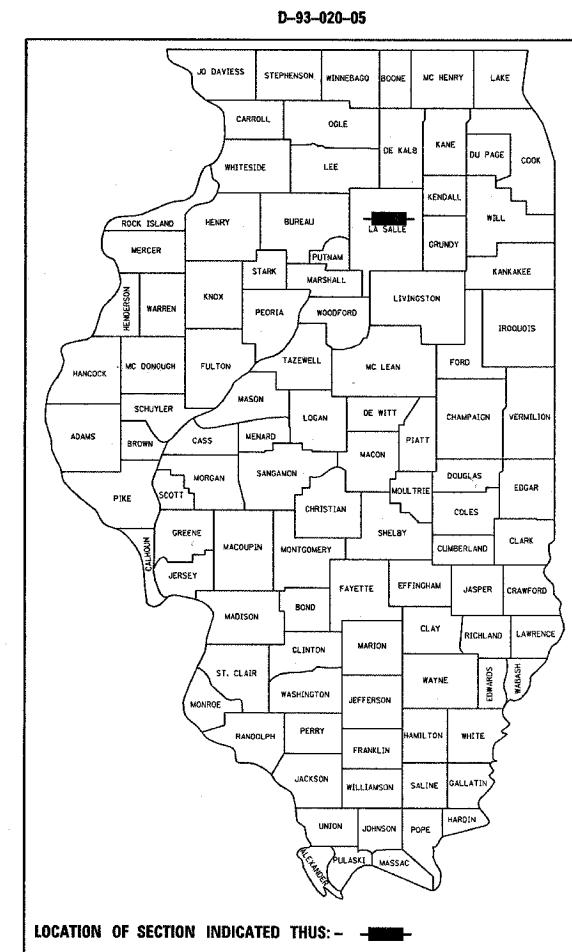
D-93-020-05

JO DAVIESS
STEPHENSON
WINNEBAGO
BOONE
MC HENRY
LAKE
CARROLL
OGLE
DE KALB
KANE
DU PAGE
COOK
WHITESIDE
LEE
KENDALL
ROCK ISLAND
HENRY
BUREAU
LA SALLE
WILL
MERCER
PUTNAM
GRUNDY
STARK
MARSHALL
KANKAKEE
HENDERSON
WARREN
KNOX
PEORIA
WOODFORD
LIVINGSTON
IROQUOIS
HANCOCK
MC DONOUGH
FULTON
TAZEWELL
MC LEAN
FORD
SCHUYLER
MASON
LOGAN
DE WITT
CHAMPAIGN
VERMILION
ADAMS
BROWN
CASS
MENARD
PIATT
MACON
MORGAN
SANGAMON
DOUGLAS
PIKE
SCOTT
MOULTRIE
EDGAR
CHRISTIAN
COLES
GREENE
SHELBY
CALHOUN
MACOUPIN
MONTGOMERY
CUMBERLAND
CLARK
JERSEY
FAYETTE
EFFINGHAM
JASPER
CRAWFORD
MADISON
BOND
CLAY
RICHLAND
LAWRENCE
CLINTON
MARION
ST. CLAIR
EDWARDS
WABASH
WAYNE
WASHINGTON
MONROE
JEFFERSON
RANDOLPH
PERRY
HAMILTON
WHITE
FRANKLIN
JACKSON
WILLIAMSON
SALINE
GALLATIN
HARDIN
UNION
JOHNSON
POPE
ALEXANDER
PULASKI
MASSAC

LOCATION OF SECTION INDICATED THUS:-